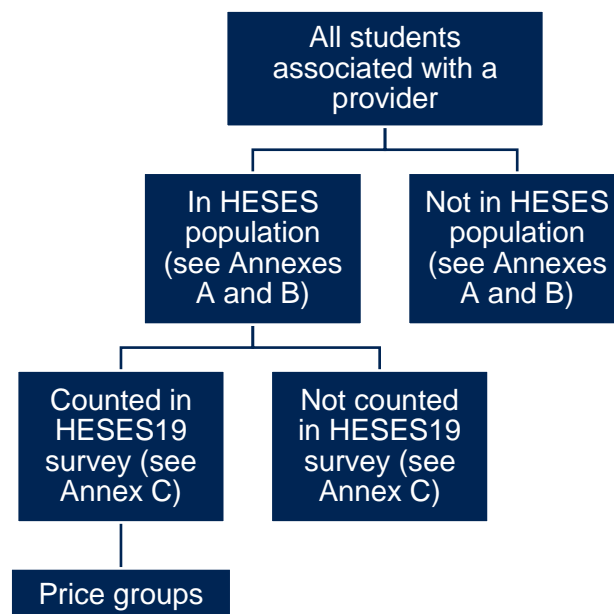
All students associated with a provider

In HESES population (see Annexes A and B)

Not in HESES population (see Annexes A and B)

Counted in HESES19 survey (see Annex C)

Not counted in HESES19 survey (see Annex C)

Price groups